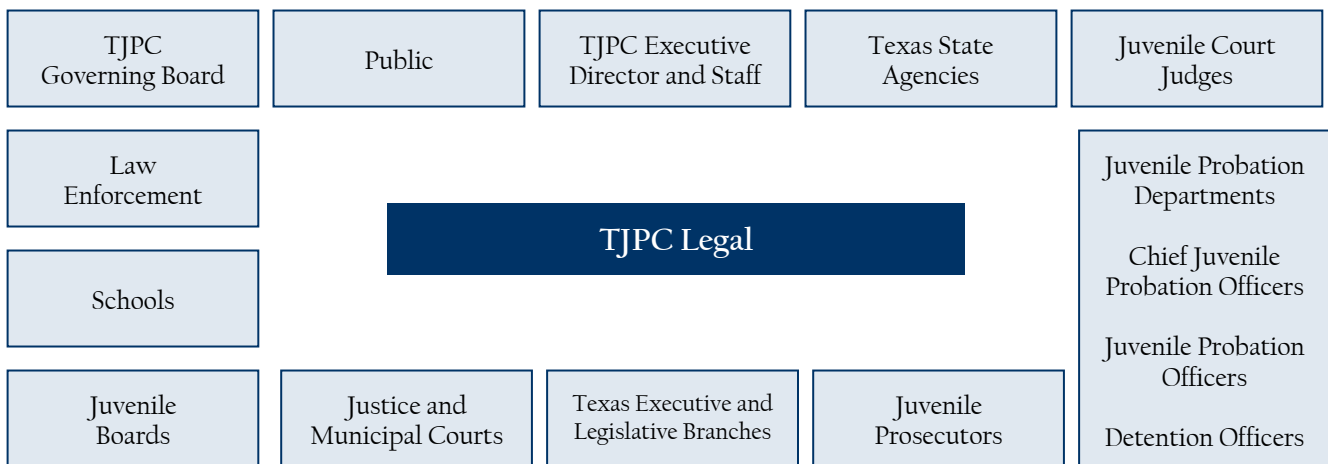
TJPC Governing Board

Public

TJPC Executive Director and Staff

Texas State Agencies

Juvenile Court Judges

Law Enforcement

TJPC Legal

Juvenile Probation Departments

Chief Juvenile Probation Officers

Juvenile Probation Officers

Detention Officers

Schools

Juvenile Boards

Justice and Municipal Courts

Texas Executive and Legislative Branches

Juvenile Prosecutors